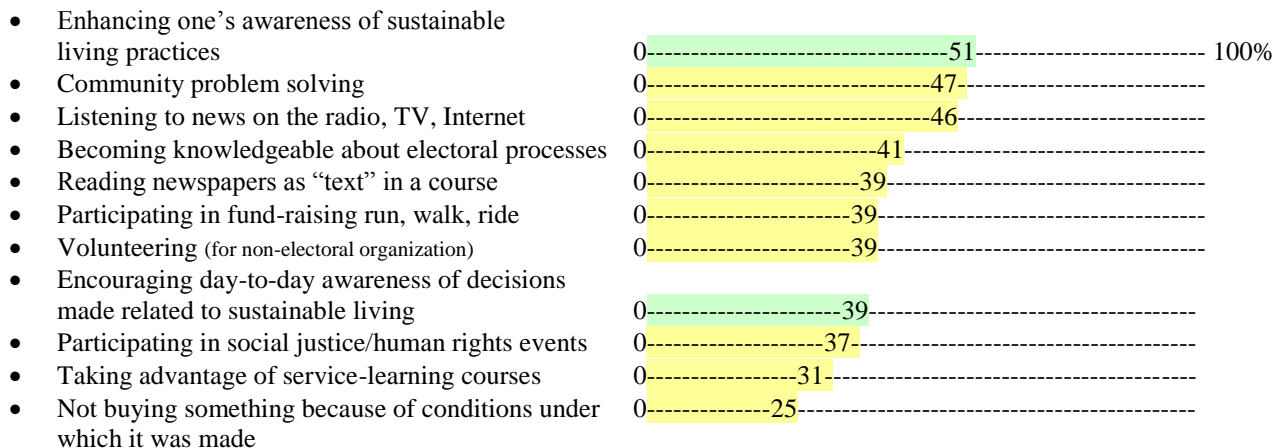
- Enhancing one's awareness of sustainable living practices 0----------------------------------51-------------------------- 100%
- Community problem solving 0--------------------------------47--------------------------
- Listening to news on the radio, TV, Internet 0--------------------------------46--------------------------
- Becoming knowledgeable about electoral processes 0-------------------------41--------------------------------
- Reading newspapers as "text" in a course 0-----------------------39----------------------------------
- Participating in fund-raising run, walk, ride 0-----------------------39----------------------------------
- Volunteering (for non-electoral organization) 0-----------------------39----------------------------------
- Encouraging day-to-day awareness of decisions made related to sustainable living 0----------------------39-----------------------------------
- Participating in social justice/human rights events 0--------------------37-------------------------------------
- Taking advantage of service-learning courses 0----------------31------------------------------------------
- Not buying something because of conditions under which it was made 0--------------25----------------------------------------------